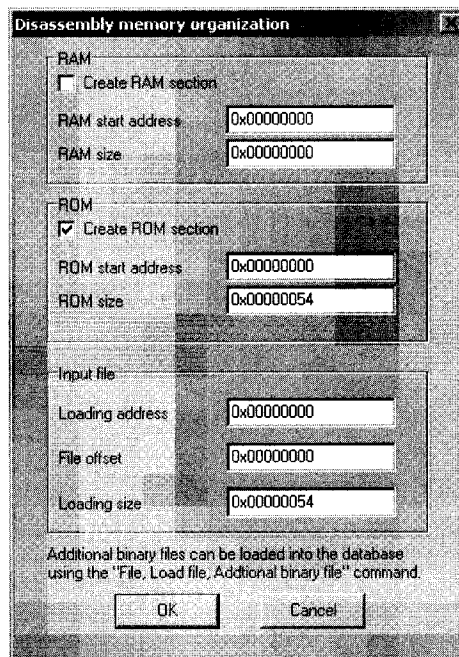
Disassembly memory organization

RAM
Create RAM section
RAM start address 0x00000000
RAM size 0x00000000

ROM
Create ROM section
ROM start address 0x00000000
ROM size 0x00000054

Input file
Loading address 0x00000000
File offset 0x00000000
Loading size 0x00000054

Additional binary files can be loaded into the database using the "File, Load file, Addtional binary file" command.

OK Cancel